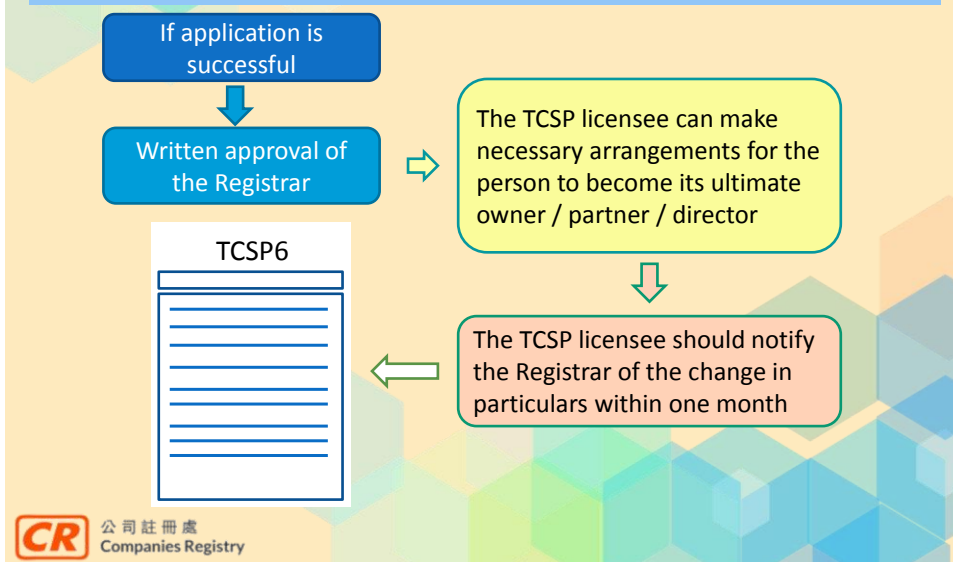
If application is successful

Written approval of the Registrar

The TCSP licensee can make necessary arrangements for the person to become its ultimate owner / partner / director

The TCSP licensee should notify the Registrar of the change in particulars within one month

TCSP6

CR 公司註冊處 Companies Registry